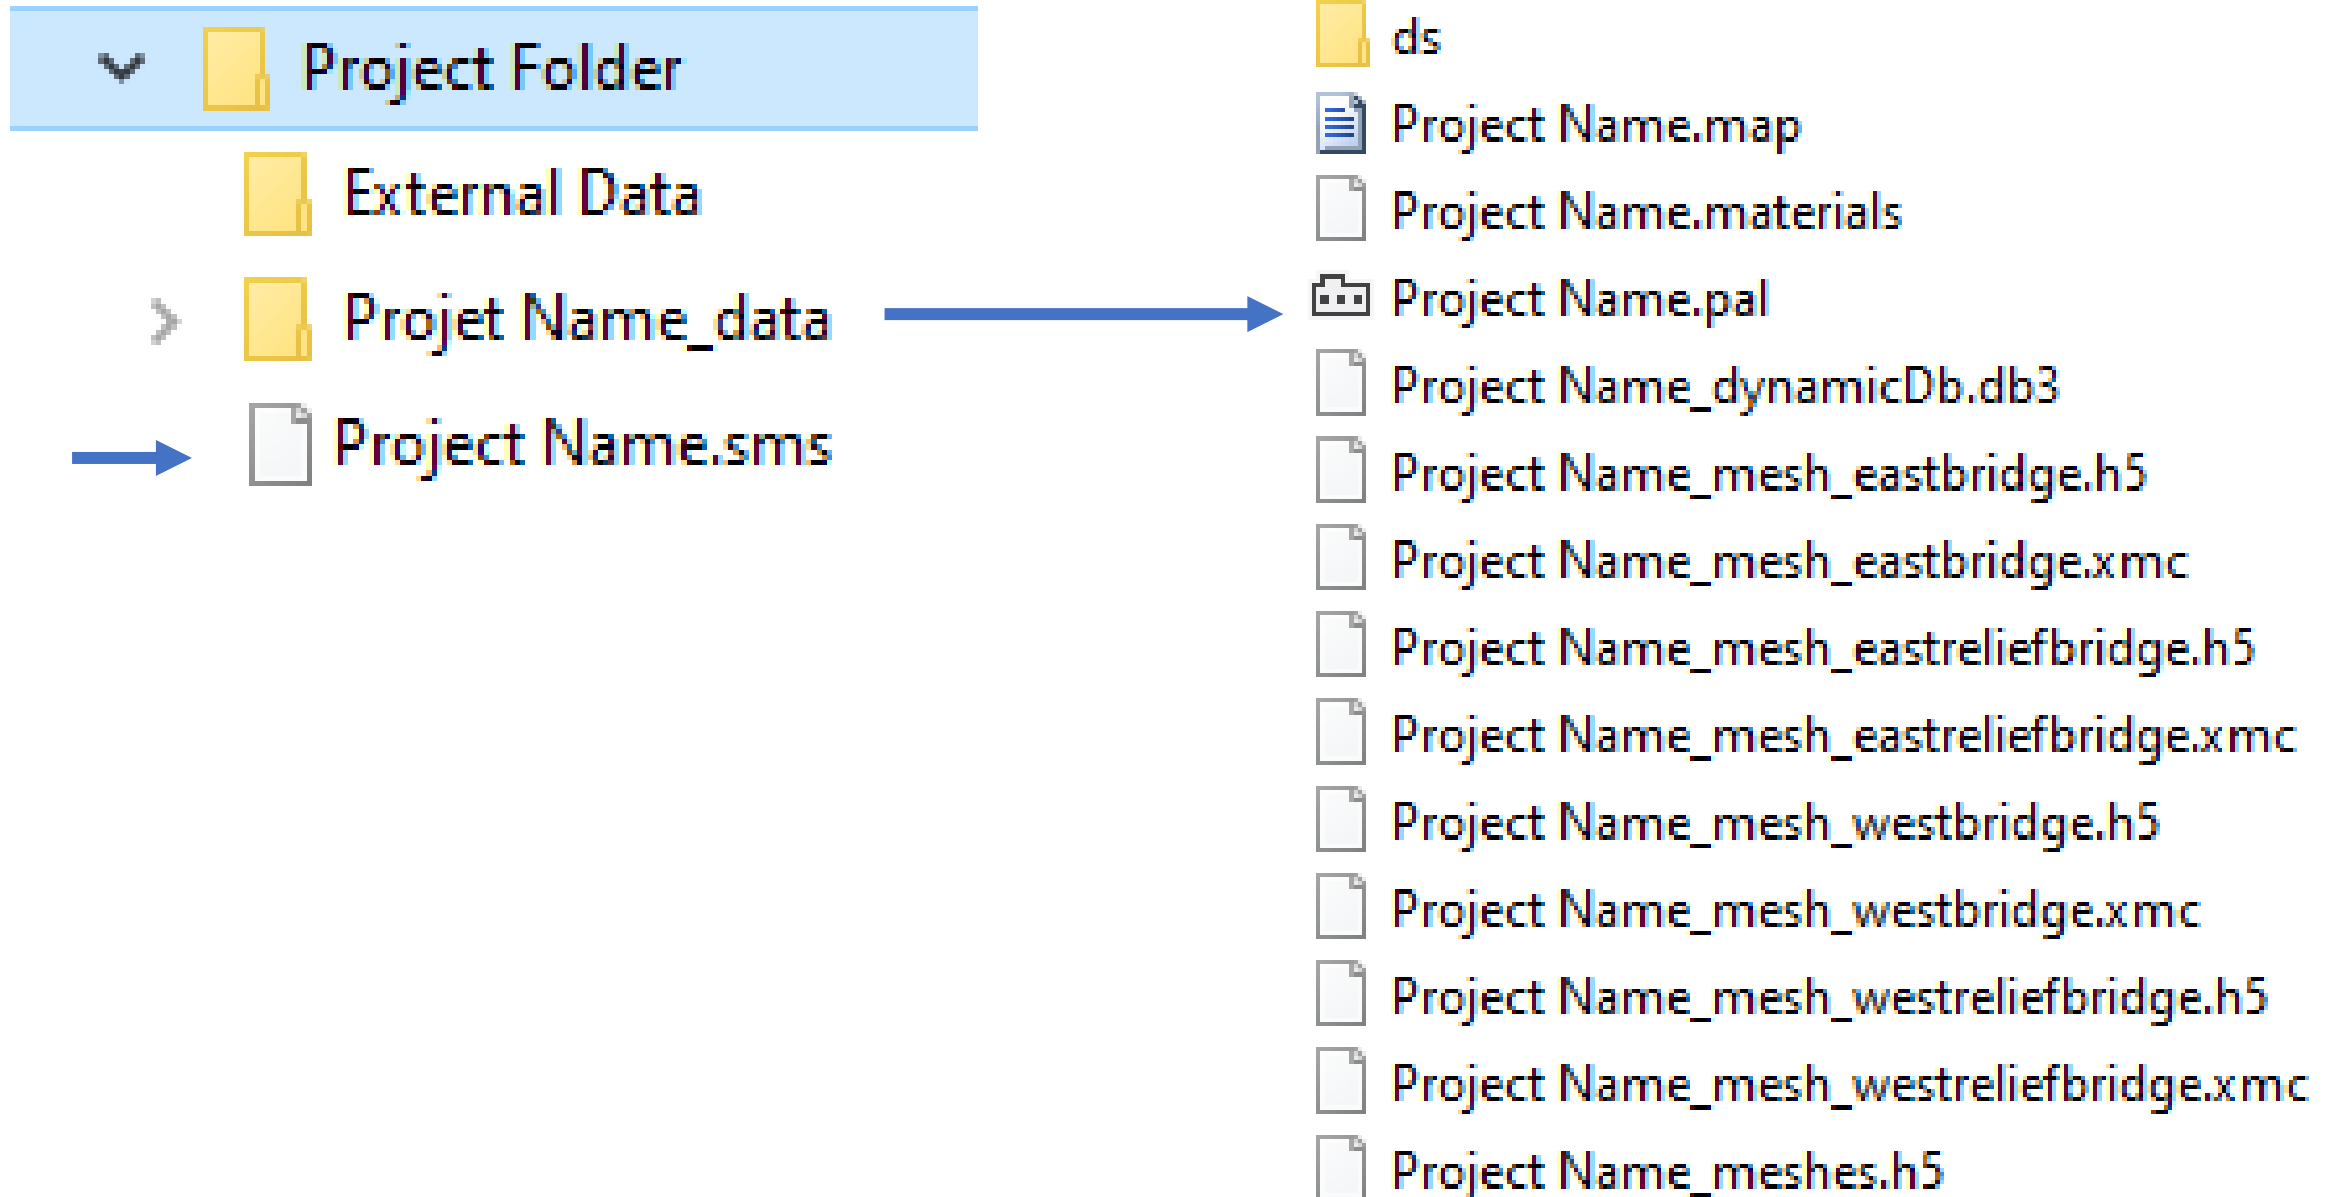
Project Folder

External Data

Projet Name_data

Project Name.sms

ds

Project Name.map

Project Name.materials

Project Name.pal

Project Name_dynamicDb.db3

Project Name_mesh_eastbridge.h5

Project Name_mesh_eastbridge.xmc

Project Name_mesh_eastreliefbridge.h5

Project Name_mesh_eastreliefbridge.xmc

Project Name_mesh_westbridge.h5

Project Name_mesh_westbridge.xmc

Project Name_mesh_westreliefbridge.h5

Project Name_mesh_westreliefbridge.xmc

Project Name_meshes.h5